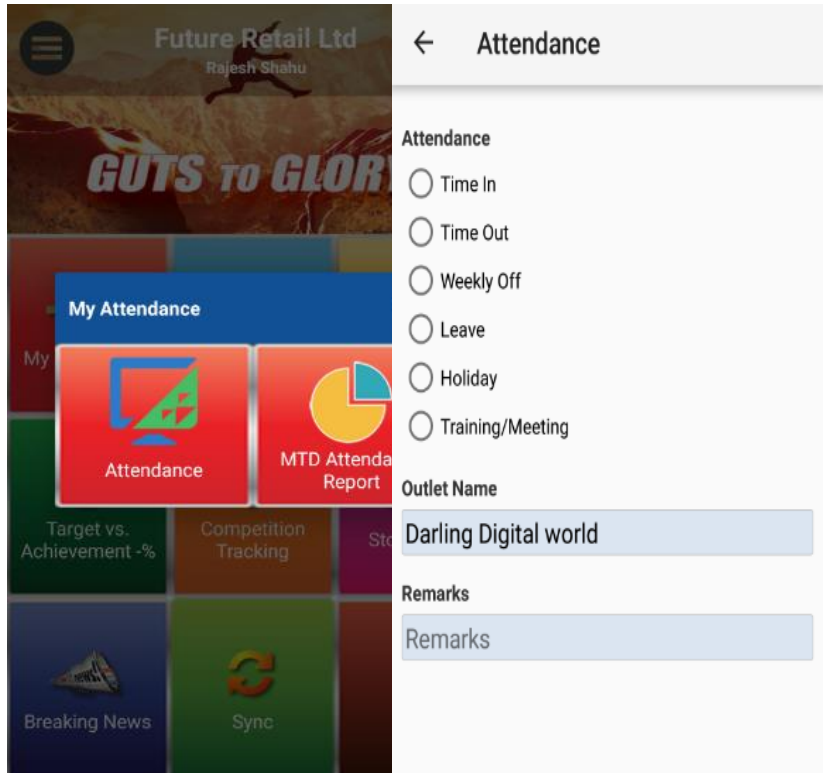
Future Retail Ltd
Rajesh Shahu

GUTS TO GLOR

My Attendance

My

Attendance

MTD Attenda Report

Target vs. Achievement -%

Competition Tracking

Sto

Breaking News

Sync

← Attendance

Attendance

Time In

Time Out

Weekly Off

Leave

Holiday

Training/Meeting

Outlet Name

Darling Digital world

Remarks

Remarks